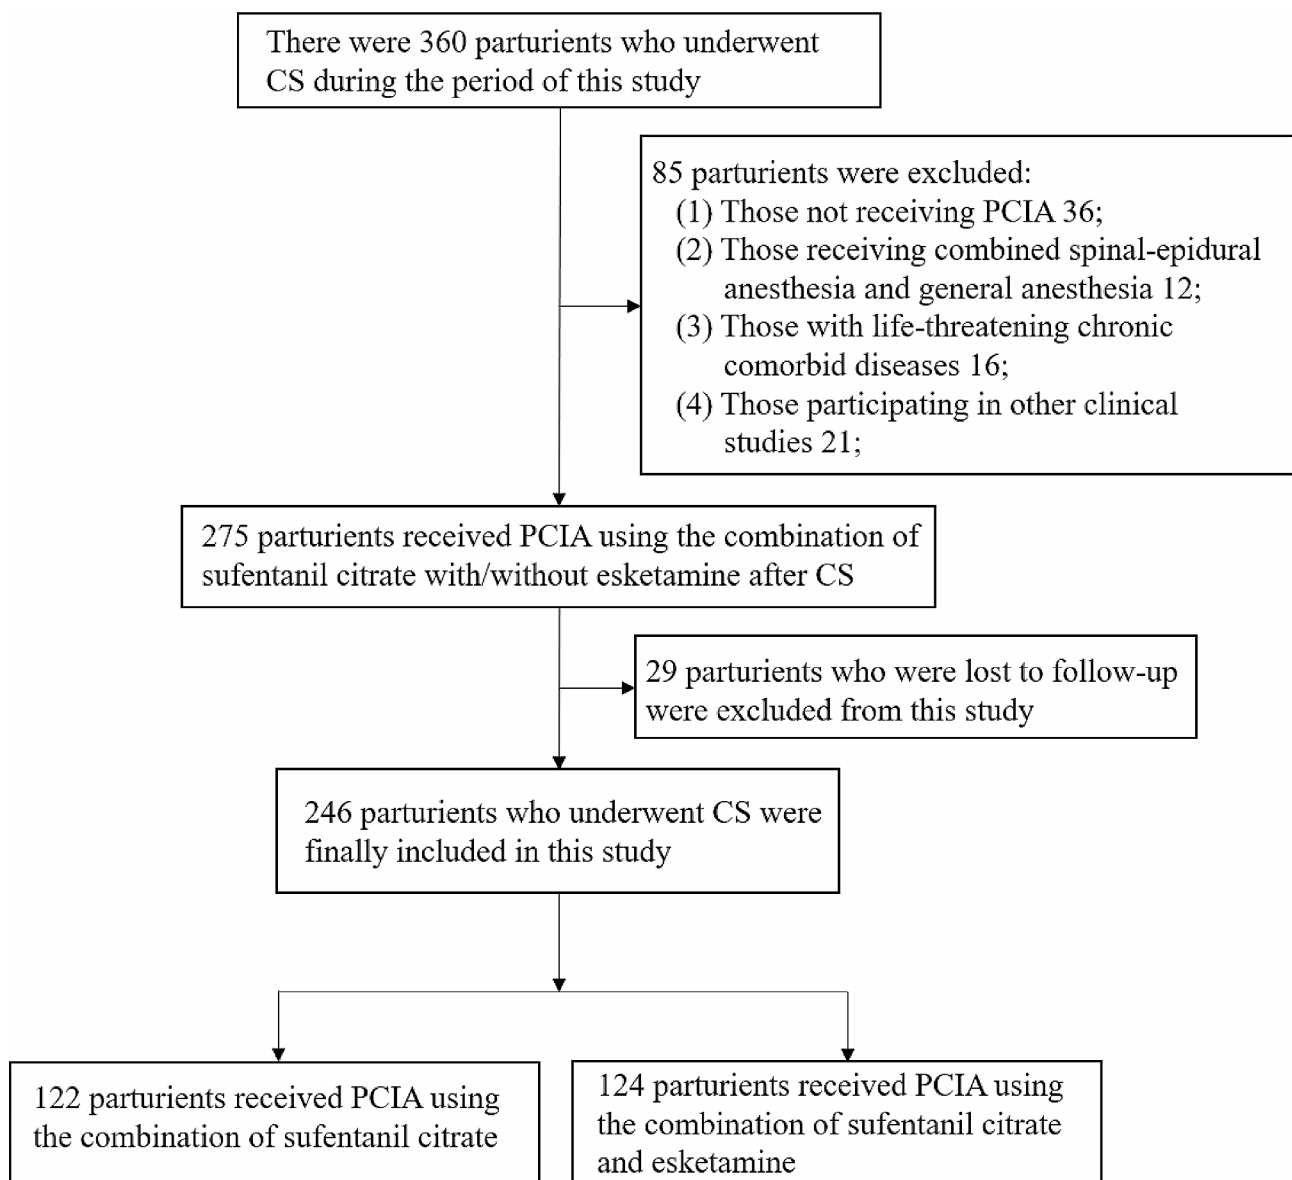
There were 360 parturients who underwent CS during the period of this study

85 parturients were excluded:
(1) Those not receiving PCIA 36;
(2) Those receiving combined spinal-epidural anesthesia and general anesthesia 12;
(3) Those with life-threatening chronic comorbid diseases 16;
(4) Those participating in other clinical studies 21;

275 parturients received PCIA using the combination of sufentanil citrate with/without esketamine after CS

29 parturients who were lost to follow-up were excluded from this study

246 parturients who underwent CS were finally included in this study

122 parturients received PCIA using the combination of sufentanil citrate

124 parturients received PCIA using the combination of sufentanil citrate and esketamine